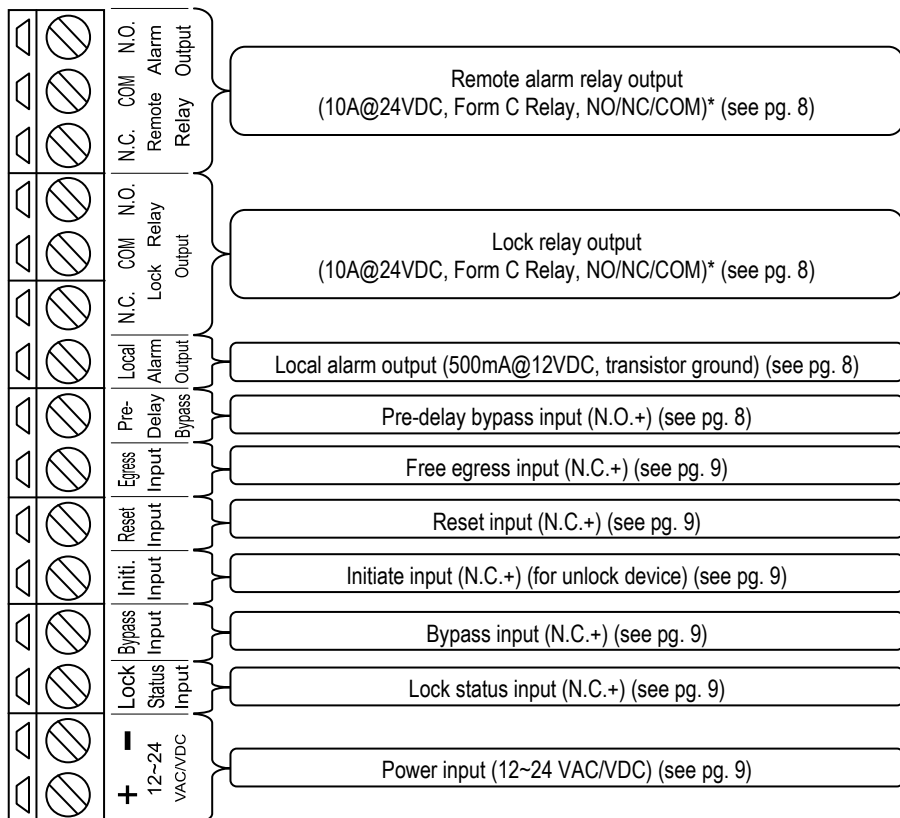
N.O.
COM
N.C.
Remote Alarm Relay Output

Remote alarm relay output (10A@24VDC, Form C Relay, NO/NC/COM)* (see pg. 8)

N.O.
COM
N.C.
Lock Relay Output

Lock relay output (10A@24VDC, Form C Relay, NO/NC/COM)* (see pg. 8)

Local Alarm Output

Local alarm output (500mA@12VDC, transistor ground) (see pg. 8)

Pre-Delay Bypass

Pre-delay bypass input (N.O.+) (see pg. 8)

Egress Input

Free egress input (N.C.+) (see pg. 9)

Reset Input

Reset input (N.C.+) (see pg. 9)

Initi. Input

Initiate input (N.C.+) (for unlock device) (see pg. 9)

Bypass Input

Bypass input (N.C.+) (see pg. 9)

Lock Status Input

Lock status input (N.C.+) (see pg. 9)

−
+
12~24 VAC/VDC

Power input (12~24 VAC/VDC) (see pg. 9)